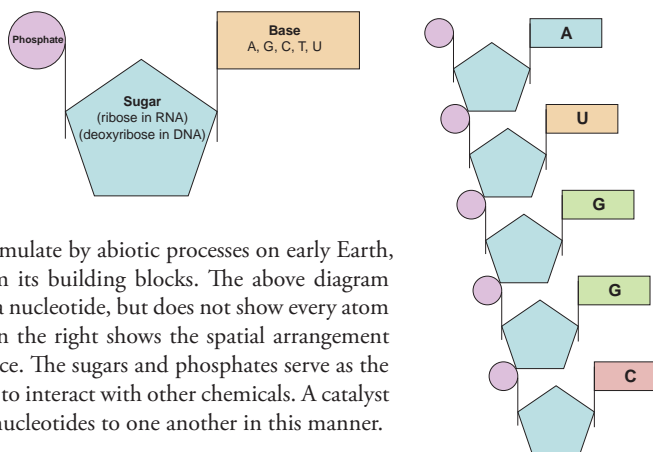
Phosphate

Base
A, G, C, T, U

Sugar
(ribose in RNA)
(deoxyribose in DNA)

A

U

G

G

C

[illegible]mulate by abiotic processes on early Earth, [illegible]n its building blocks. The above diagram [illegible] nucleotide, but does not show every atom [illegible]n the right shows the spatial arrangement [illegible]ce. The sugars and phosphates serve as the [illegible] to interact with other chemicals. A catalyst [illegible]nucleotides to one another in this manner.